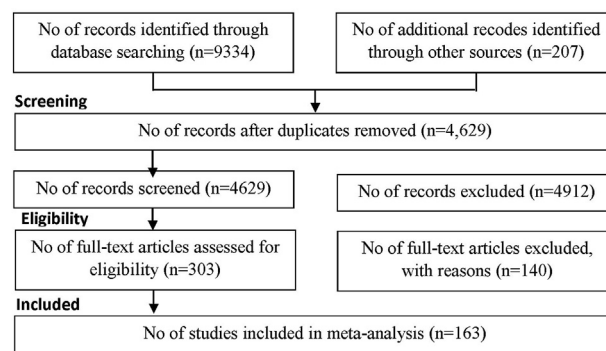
No of records identified through database searching (n=9334)

No of additional recodes identified through other sources (n=207)

Screening

No of records after duplicates removed (n=4,629)

No of records screened (n=4629)

No of records excluded (n=4912)

Eligibility

No of full-text articles assessed for eligibility (n=303)

No of full-text articles excluded, with reasons (n=140)

Included

No of studies included in meta-analysis (n=163)